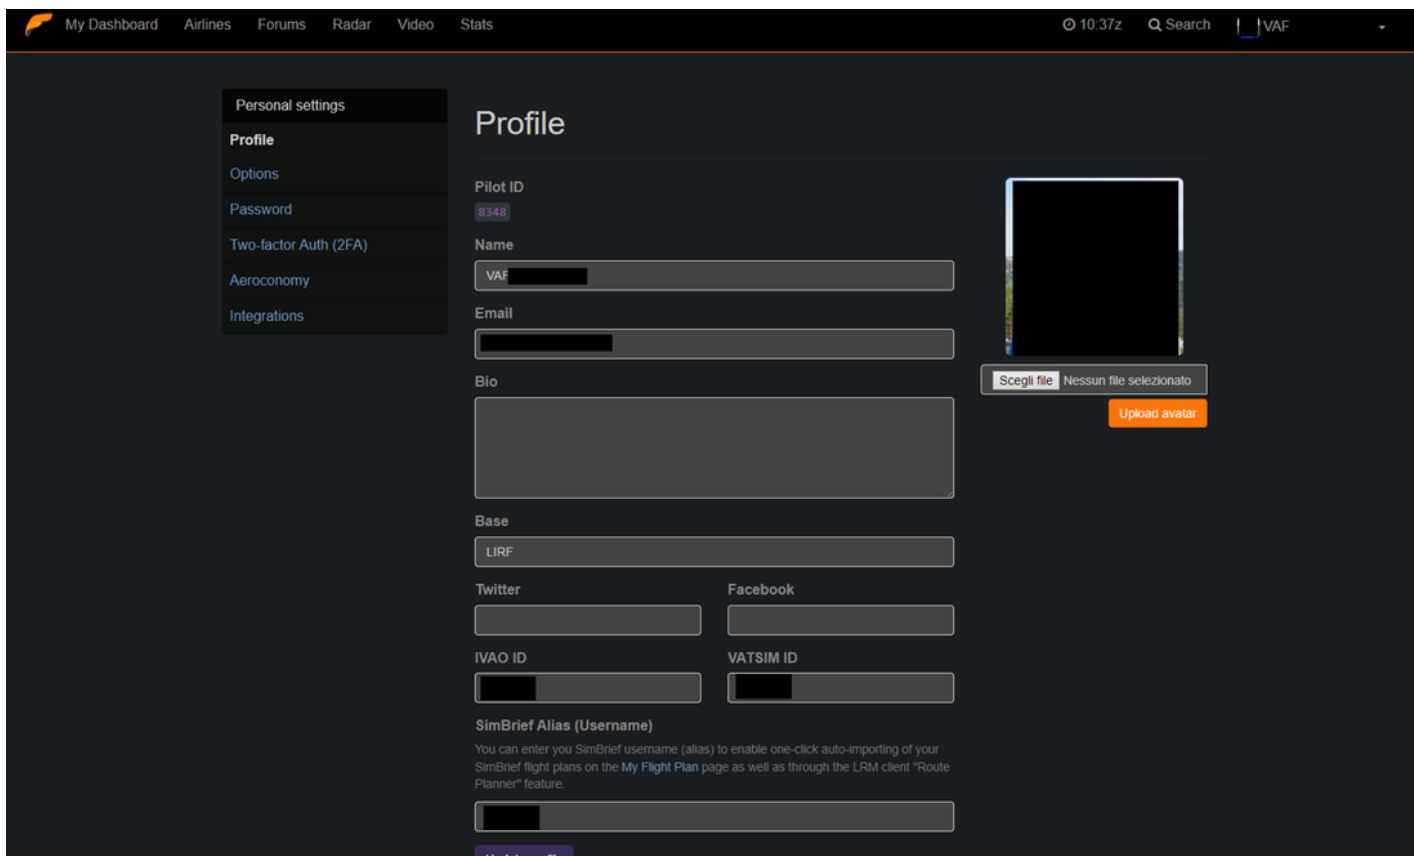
My Dashboard Airlines Forums Radar Video Stats

10:37z Search VAF

Personal settings

Profile

Options

Password

Two-factor Auth (2FA)

Aeroconomy

Integrations

Profile

Pilot ID

8348

Name

VAF

Email

Bio

Base

LIRF

Twitter

Facebook

IVAO ID

VATSIM ID

SimBrief Alias (Username)

You can enter you SimBrief username (alias) to enable one-click auto-importing of your SimBrief flight plans on the My Flight Plan page as well as through the LRM client "Route Planner" feature.

Scegli file Nessun file selezionato

Upload avatar

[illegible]